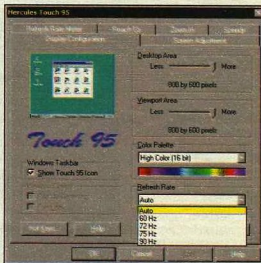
Hercules Touch 95

Refresh Rate Mate | Reach Us | Search | Speedy
Display Configuration | Screen Adjustments

Desktop Area
Less More
800 by 600 pixels

Viewport Area
Less More
800 by 600 pixels

Color Palette
High Color (16 bit)

Refresh Rate
Auto
Auto
60 Hz
72 Hz
75 Hz
90 Hz

Touch 95

Windows Taskbar
Show Touch 95 Icon

Hot Keys | Help

OK | Cancel | Apply | Help